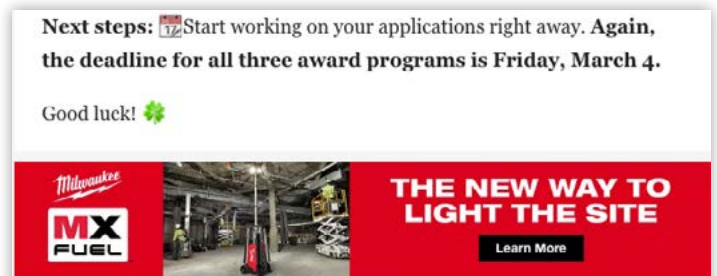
**Next steps:** Start working on your applications right away. **Again, the deadline for all three award programs is Friday, March 4.**

Good luck!

Milwaukee

MX FUEL

THE NEW WAY TO LIGHT THE SITE

Learn More